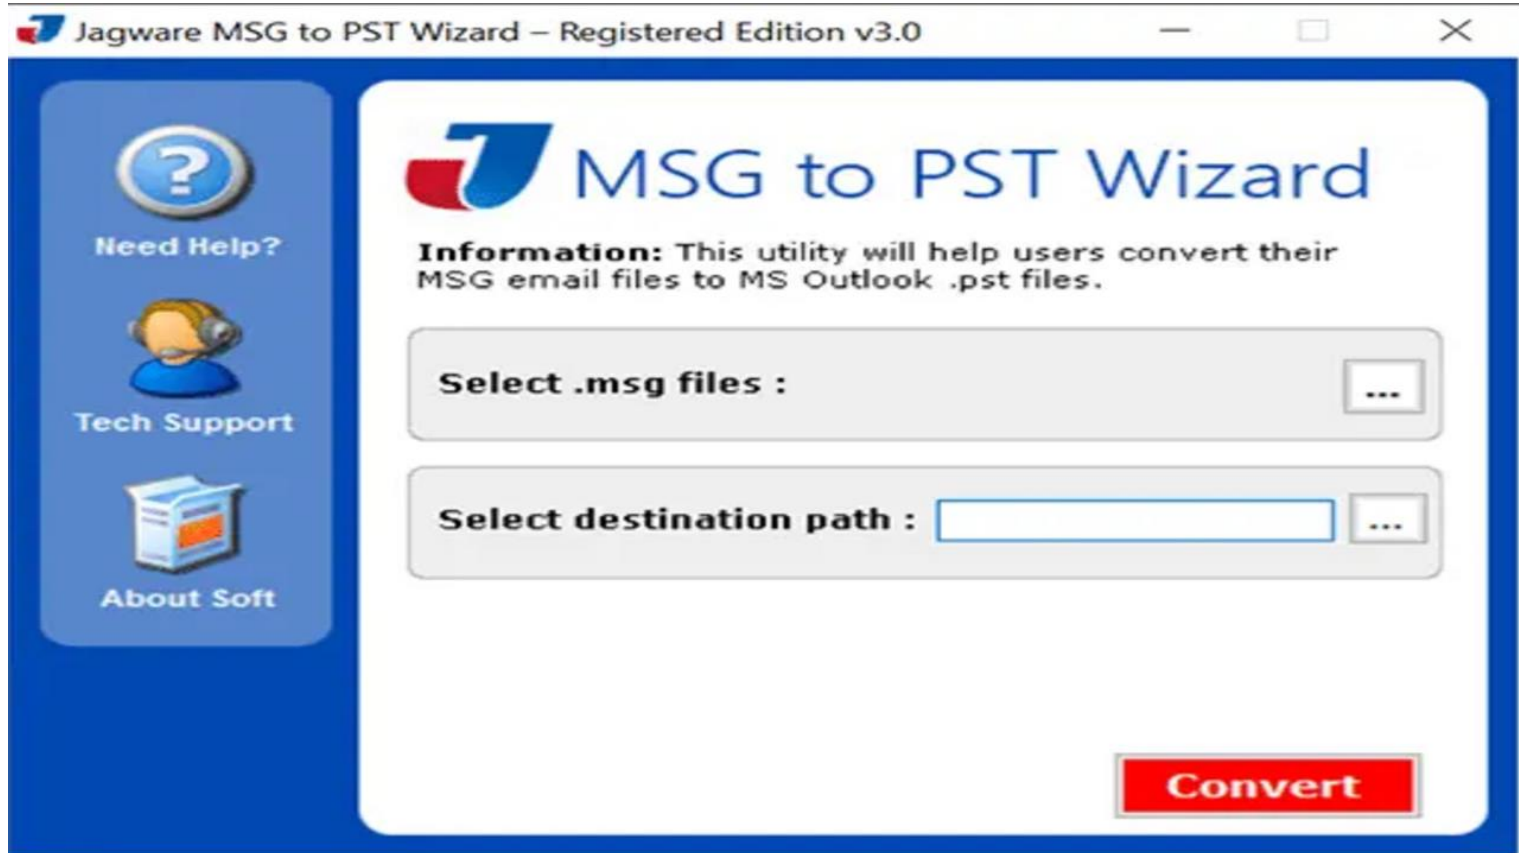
Jagware MSG to PST Wizard – Registered Edition v3.0

Need Help?

Tech Support

About Soft

MSG to PST Wizard

Information: This utility will help users convert their MSG email files to MS Outlook .pst files.

Select .msg files :

...

Select destination path :

...

Convert